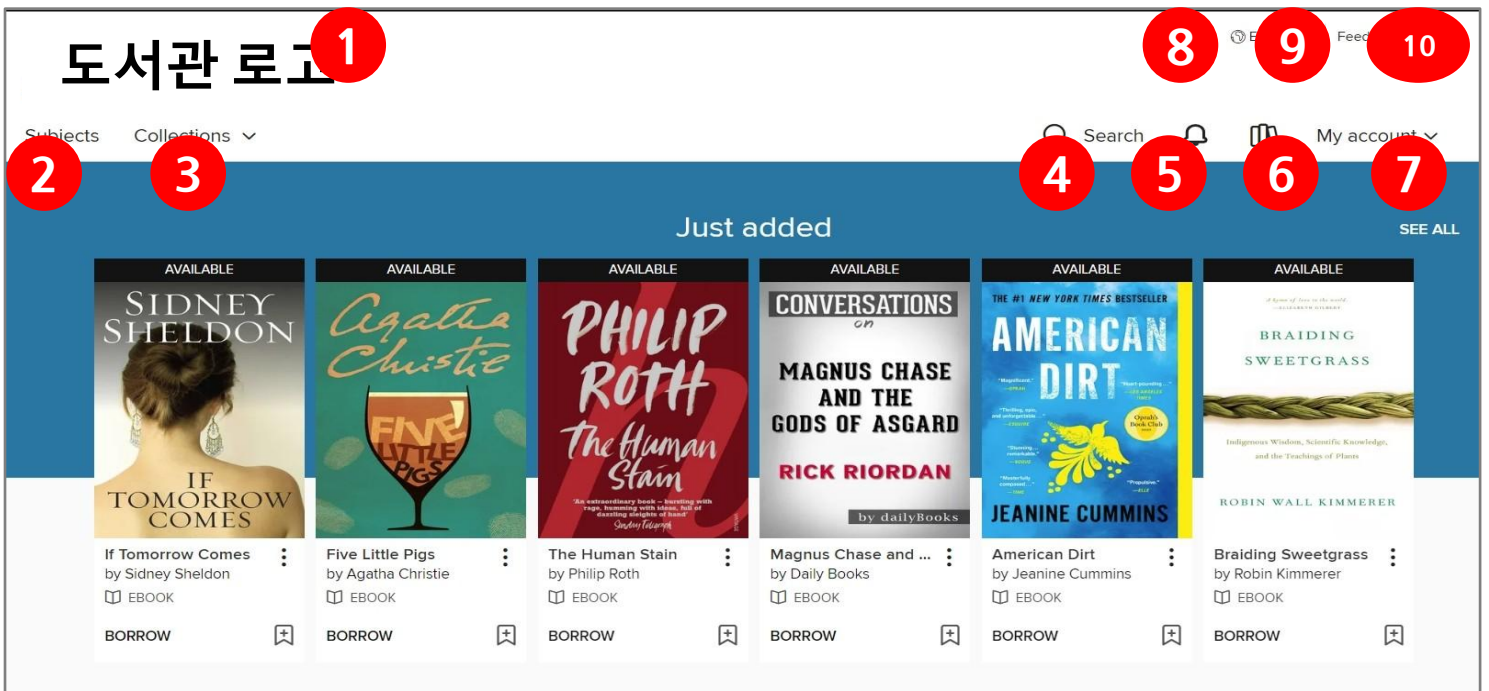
도서관 로고 1

8 E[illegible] 9 Feed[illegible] 10

Subjects Collections Search My account
2 3 4 5 6 7

Just added
SEE ALL

AVAILABLE
SIDNEY SHELDON
IF TOMORROW COMES
If Tomorrow Comes
by Sidney Sheldon
EBOOK
BORROW

AVAILABLE
Agatha Christie
FIVE LITTLE PIGS
Five Little Pigs
by Agatha Christie
EBOOK
BORROW

AVAILABLE
PHILIP ROTH
The Human Stain
'An extraordinary book – bursting with rage, humming with ideas, full of dazzling sleights of hand'
The Human Stain
by Philip Roth
EBOOK
BORROW

AVAILABLE
CONVERSATIONS on
MAGNUS CHASE AND THE GODS OF ASGARD
RICK RIORDAN
by dailyBooks
Magnus Chase and ...
by Daily Books
EBOOK
BORROW

AVAILABLE
THE #1 NEW YORK TIMES BESTSELLER
AMERICAN DIRT
Oprah's Book Club
JEANINE CUMMINS
American Dirt
by Jeanine Cummins
EBOOK
BORROW

AVAILABLE
BRAIDING SWEETGRASS
Indigenous Wisdom, Scientific Knowledge, and the Teachings of Plants
ROBIN WALL KIMMERER
Braiding Sweetgrass
by Robin Kimmerer
EBOOK
BORROW